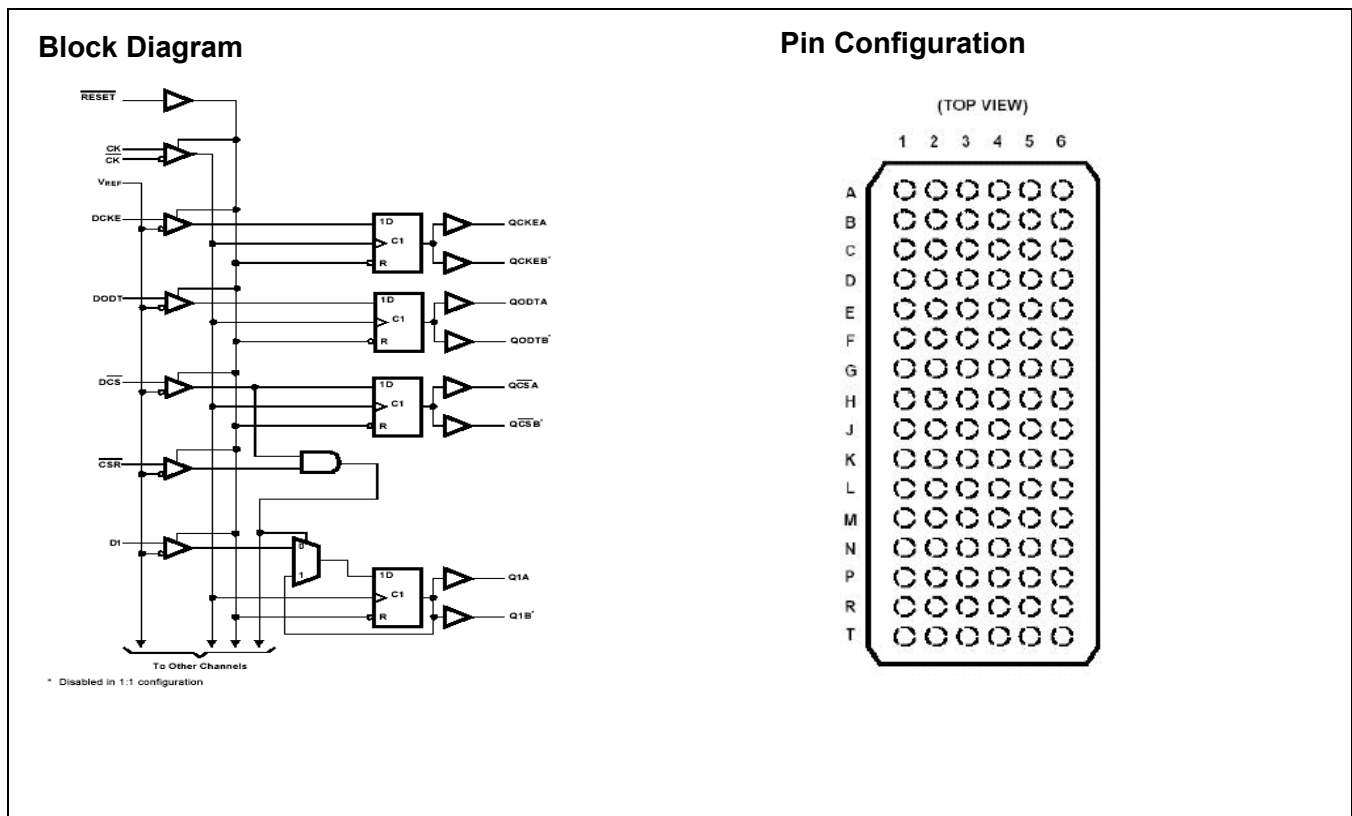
Block Diagram

$\overline{RESET}$

CK

$\overline{CK}$

$V_{REF}$

DCKE

1D

C1

R

QCKEA

QCKEB*

DODT

1D

C1

R

QODTA

QODTB*

$\overline{DCS}$

1D

C1

R

$Q\overline{CS}A$

$Q\overline{CS}B^*$

$\overline{CSR}$

D1

0

1

1D

C1

R

Q1A

Q1B*

To Other Channels

* Disabled in 1:1 configuration

Pin Configuration

(TOP VIEW)

1 2 3 4 5 6

A
B
C
D
E
F
G
H
J
K
L
M
N
P
R
T